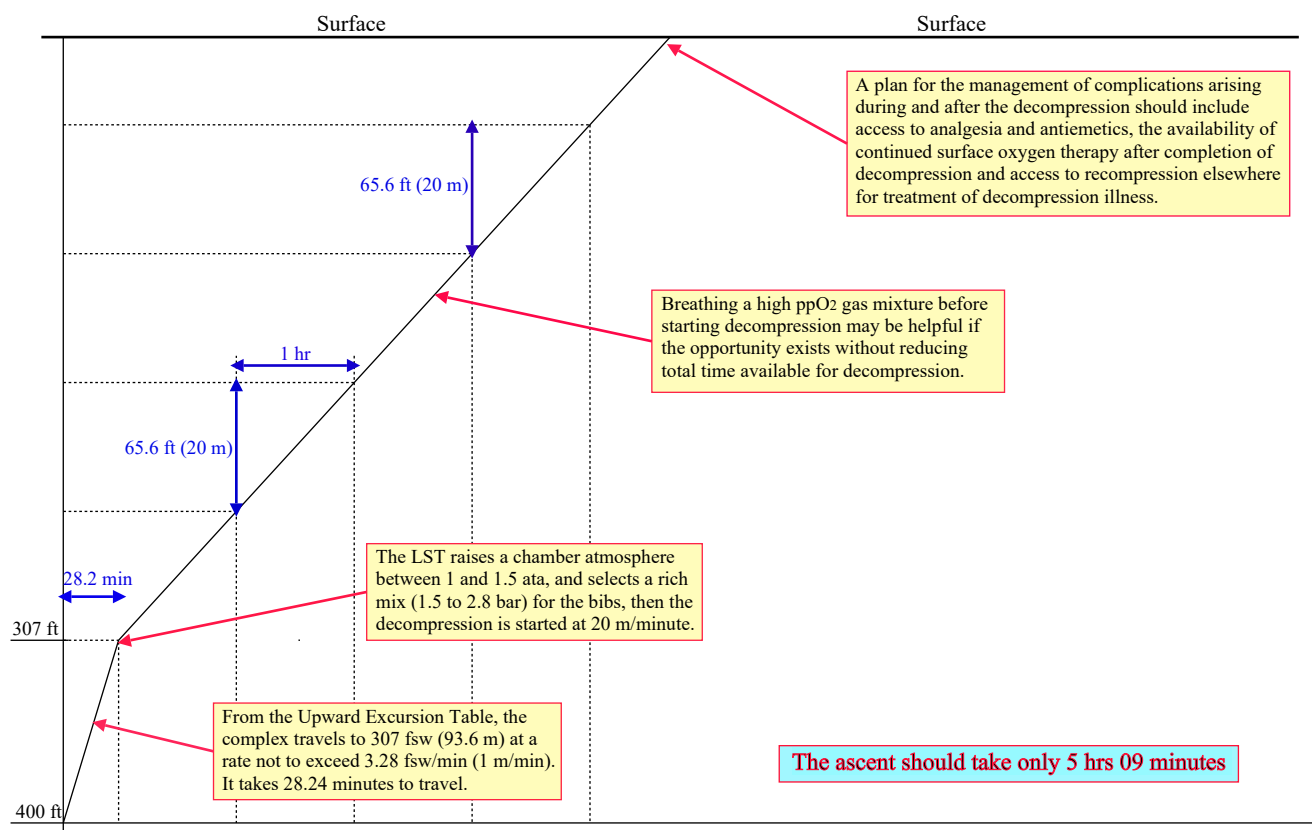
Surface

Surface

A plan for the management of complications arising during and after the decompression should include access to analgesia and antiemetics, the availability of continued surface oxygen therapy after completion of decompression and access to recompression elsewhere for treatment of decompression illness.

65.6 ft (20 m)

Breathing a high $ppO_2$ gas mixture before starting decompression may be helpful if the opportunity exists without reducing total time available for decompression.

1 hr

65.6 ft (20 m)

The LST raises a chamber atmosphere between 1 and 1.5 ata, and selects a rich mix (1.5 to 2.8 bar) for the bibs, then the decompression is started at 20 m/minute.

28.2 min

307 ft

From the Upward Excursion Table, the complex travels to 307 fsw (93.6 m) at a rate not to exceed 3.28 fsw/min (1 m/min). It takes 28.24 minutes to travel.

The ascent should take only 5 hrs 09 minutes

400 ft